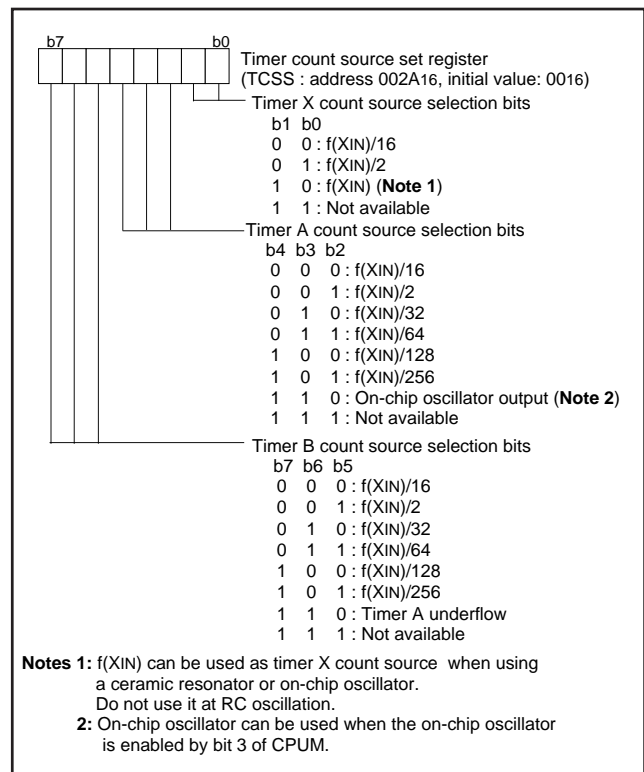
b7 b0

Timer count source set register
(TCSS : address 002A$_{16}$, initial value: 00$_{16}$)

Timer X count source selection bits
b1 b0
0 0 : f(XIN)/16
0 1 : f(XIN)/2
1 0 : f(XIN) (**Note 1**)
1 1 : Not available

Timer A count source selection bits
b4 b3 b2
0 0 0 : f(XIN)/16
0 0 1 : f(XIN)/2
0 1 0 : f(XIN)/32
0 1 1 : f(XIN)/64
1 0 0 : f(XIN)/128
1 0 1 : f(XIN)/256
1 1 0 : On-chip oscillator output (**Note 2**)
1 1 1 : Not available

Timer B count source selection bits
b7 b6 b5
0 0 0 : f(XIN)/16
0 0 1 : f(XIN)/2
0 1 0 : f(XIN)/32
0 1 1 : f(XIN)/64
1 0 0 : f(XIN)/128
1 0 1 : f(XIN)/256
1 1 0 : Timer A underflow
1 1 1 : Not available

**Notes 1:** f(XIN) can be used as timer X count source when using a ceramic resonator or on-chip oscillator.
Do not use it at RC oscillation.
**2:** On-chip oscillator can be used when the on-chip oscillator is enabled by bit 3 of CPUM.